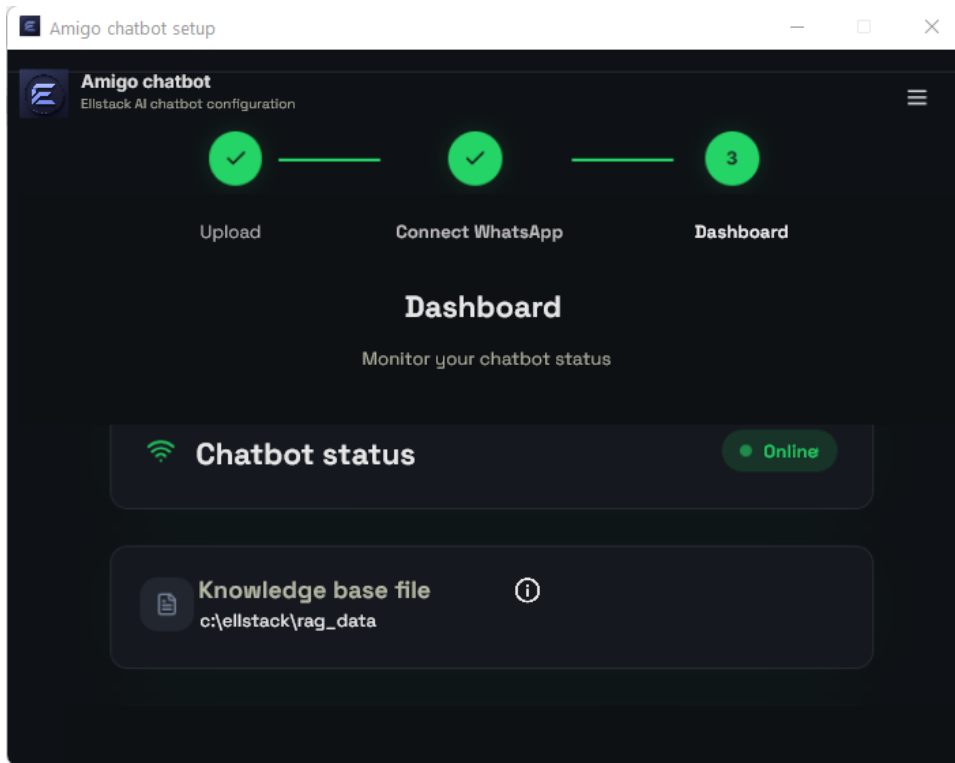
Amigo chatbot setup

Amigo chatbot
Ellstack AI chatbot configuration

3

Upload

Connect WhatsApp

Dashboard

Dashboard

Monitor your chatbot status

Chatbot status

Online

Knowledge base file

c:\ellstack\rag_data